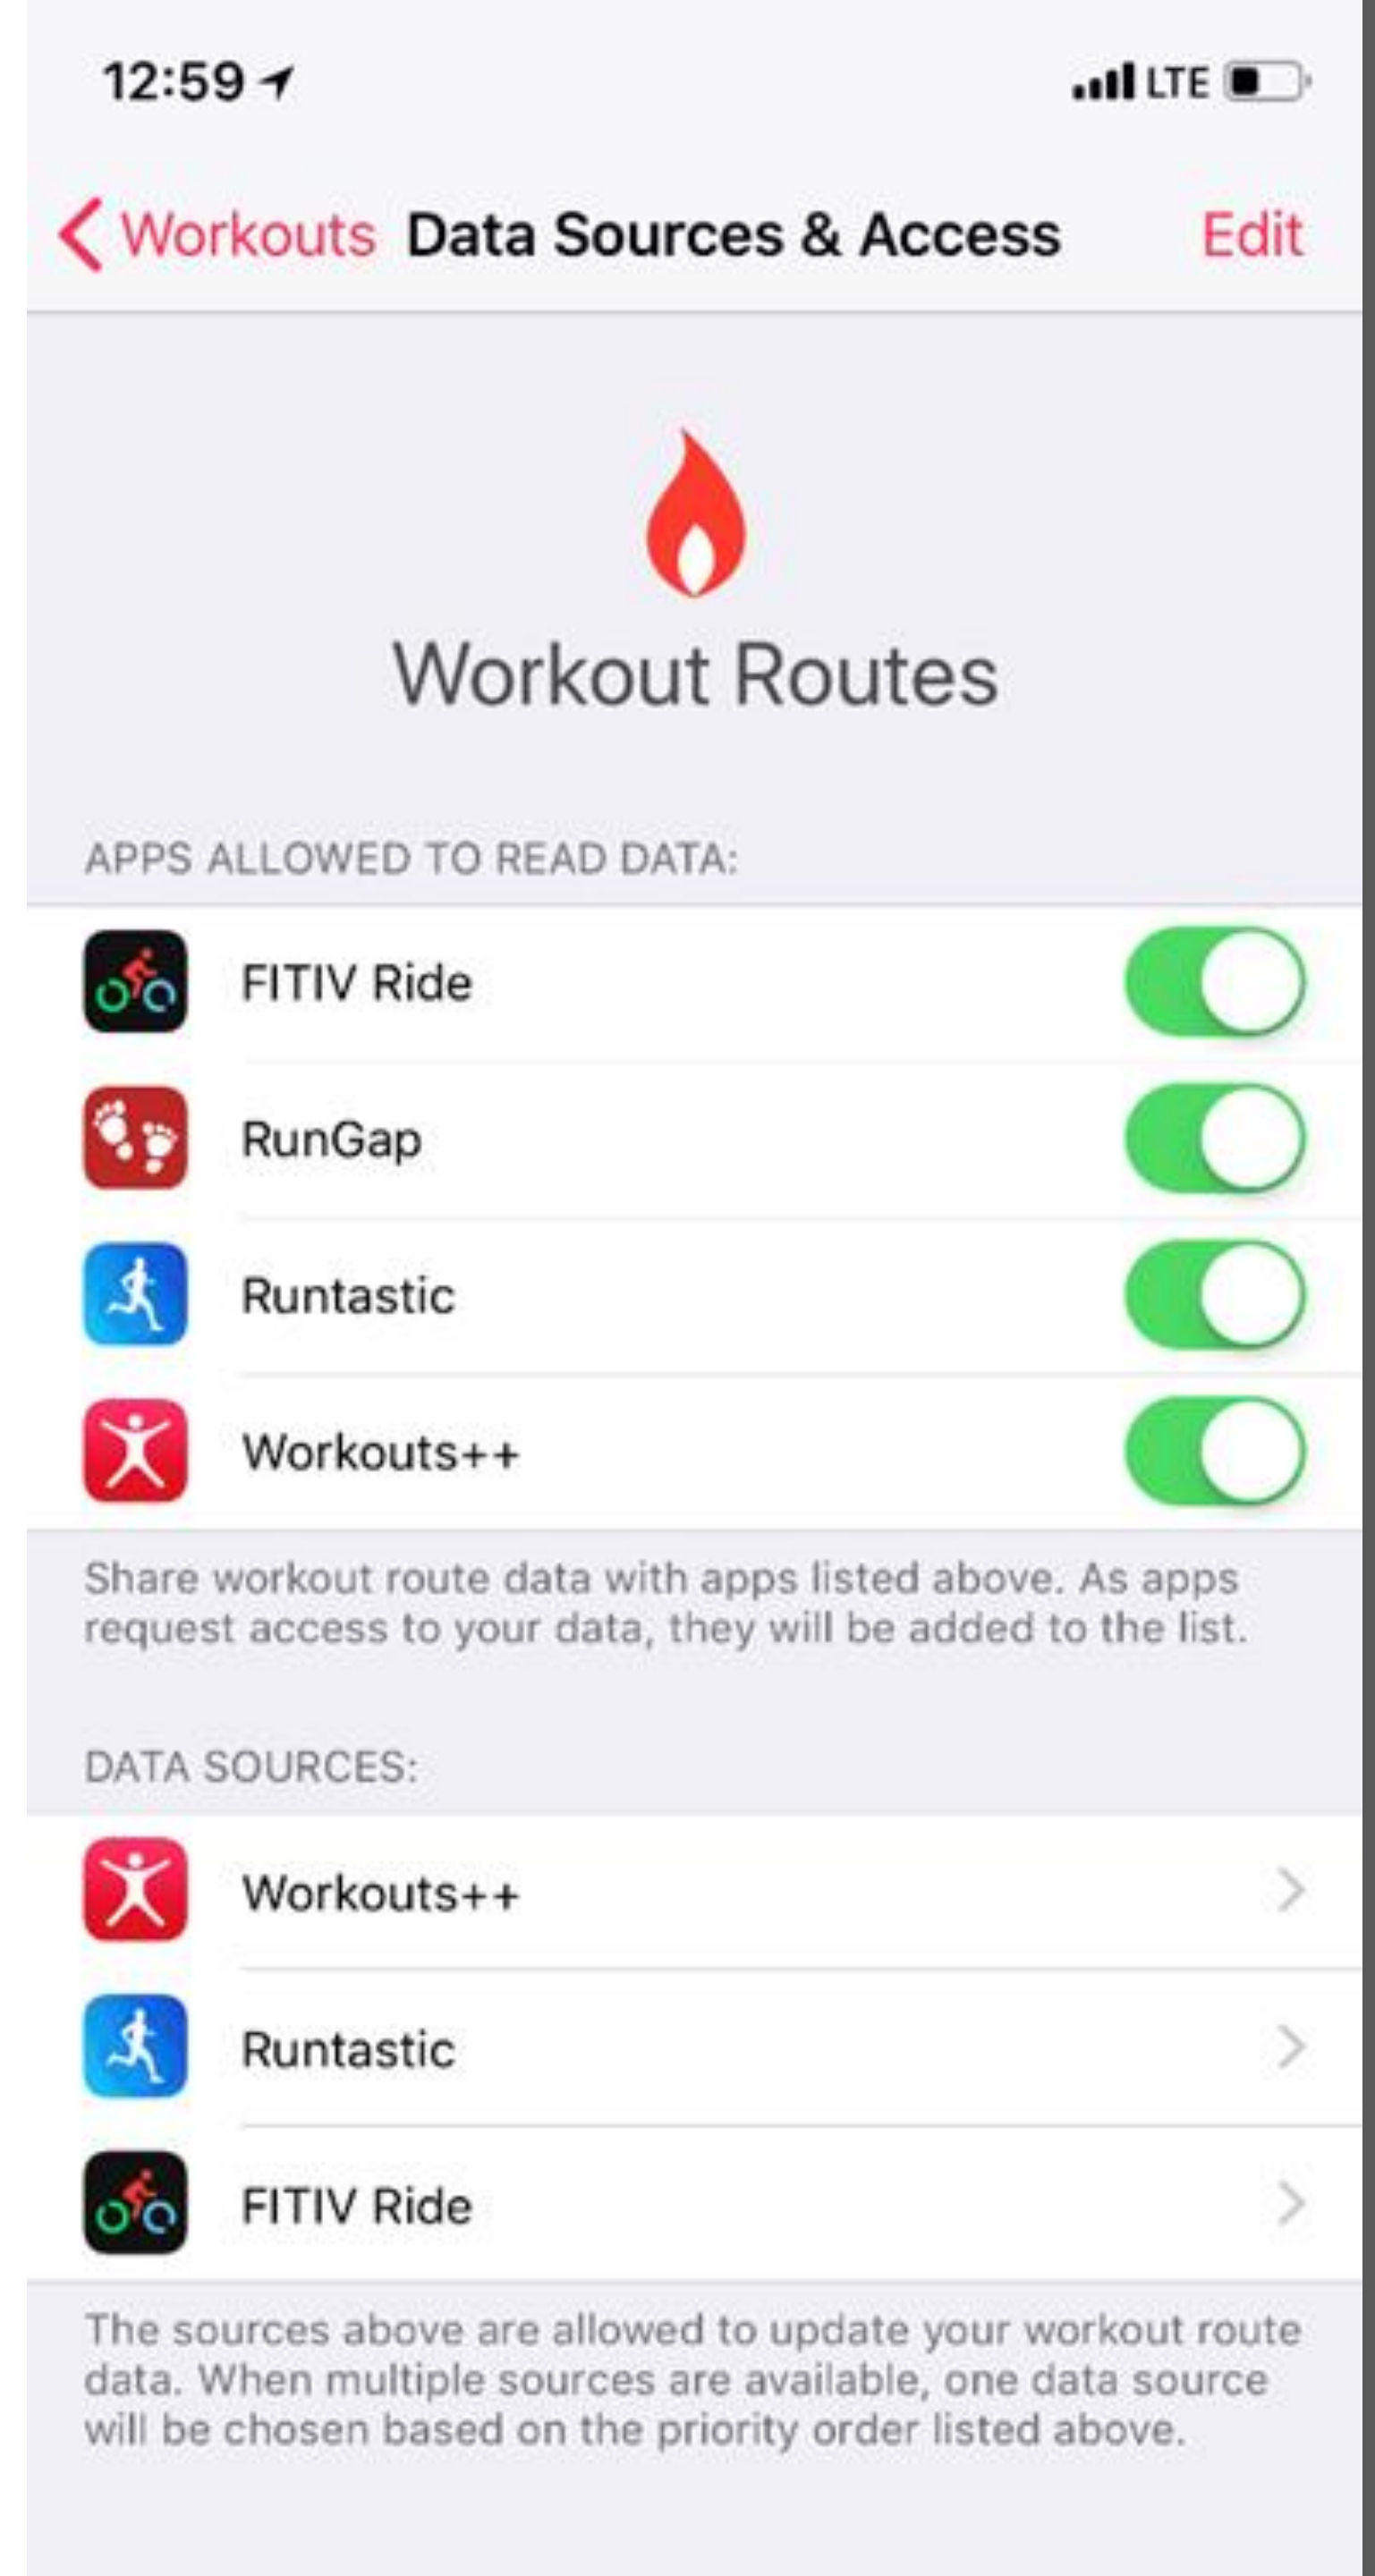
12:59

LTE

Workouts Data Sources & Access Edit

Workout Routes

APPS ALLOWED TO READ DATA:

FITIV Ride

RunGap

Runtastic

Workouts++

Share workout route data with apps listed above. As apps request access to your data, they will be added to the list.

DATA SOURCES:

Workouts++

Runtastic

FITIV Ride

The sources above are allowed to update your workout route data. When multiple sources are available, one data source will be chosen based on the priority order listed above.